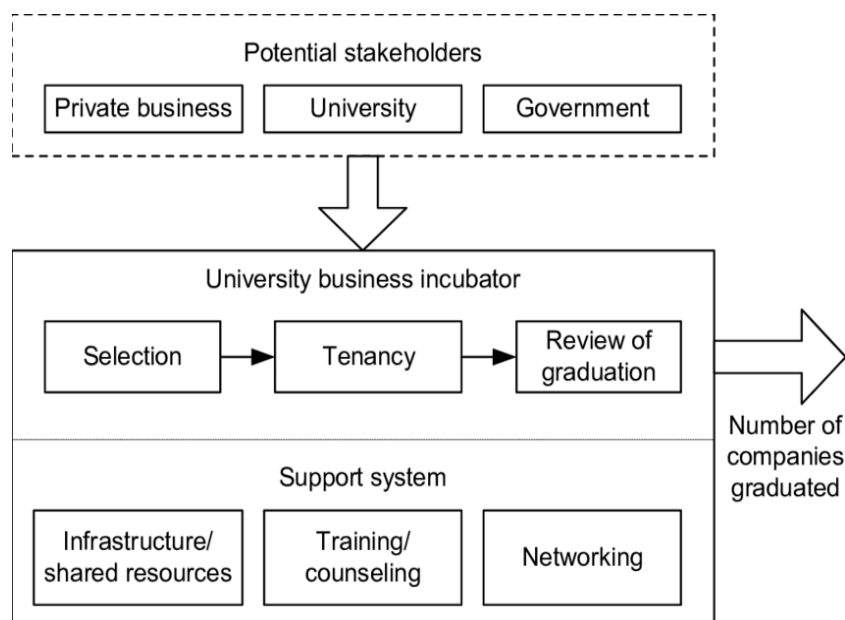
Potential stakeholders

Private business

University

Government

University business incubator

Selection

Tenancy

Review of graduation

Number of companies graduated

Support system

Infrastructure/ shared resources

Training/ counseling

Networking